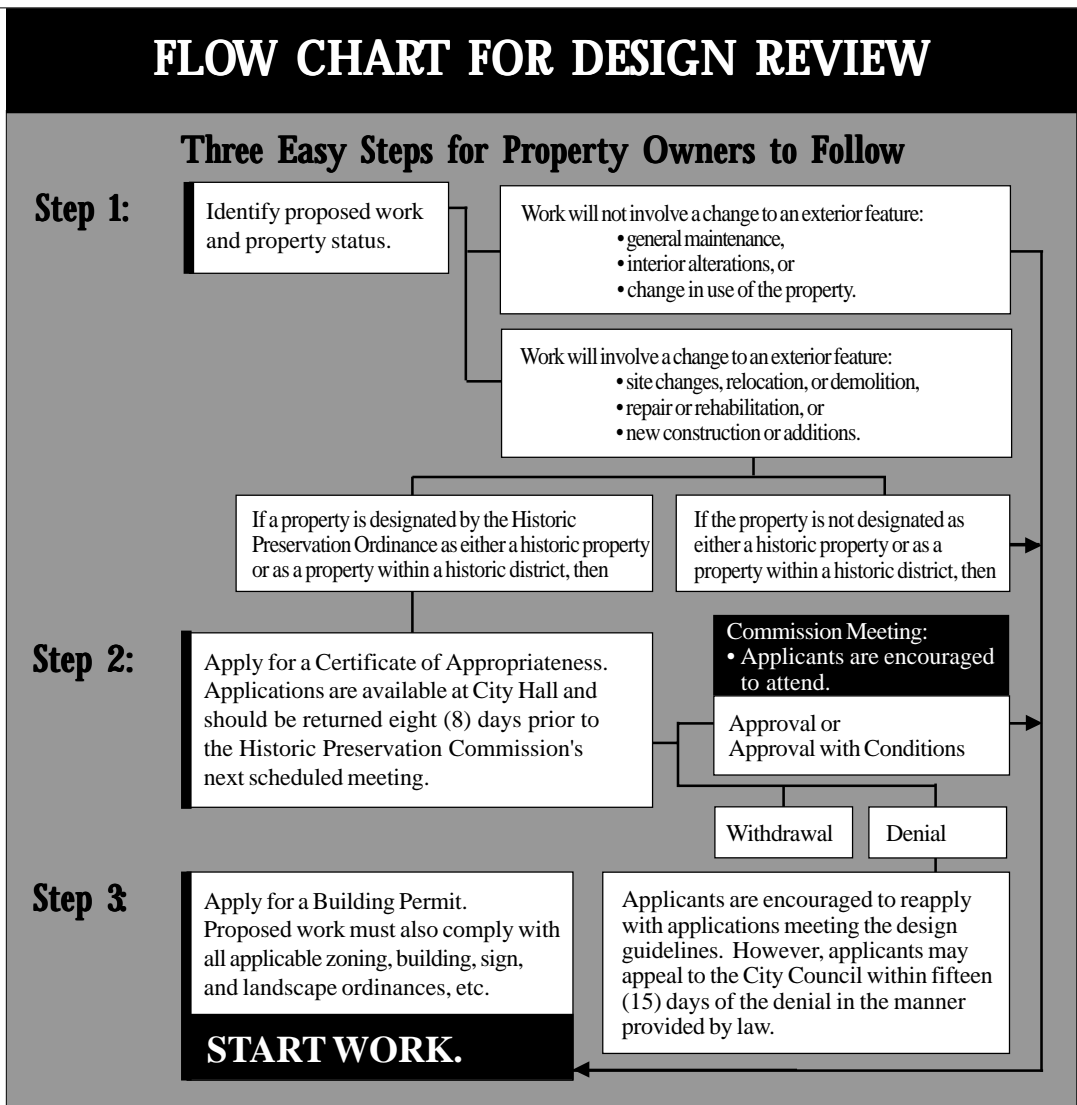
FLOW CHART FOR DESIGN REVIEW

Three Easy Steps for Property Owners to Follow

Step 1:

Identify proposed work and property status.

Work will not involve a change to an exterior feature:
• general maintenance,
• interior alterations, or
• change in use of the property.

Work will involve a change to an exterior feature:
• site changes, relocation, or demolition,
• repair or rehabilitation, or
• new construction or additions.

If a property is designated by the Historic Preservation Ordinance as either a historic property or as a property within a historic district, then

If the property is not designated as either a historic property or as a property within a historic district, then

Step 2:

Apply for a Certificate of Appropriateness. Applications are available at City Hall and should be returned eight (8) days prior to the Historic Preservation Commission's next scheduled meeting.

Commission Meeting:
• Applicants are encouraged to attend.

Approval or
Approval with Conditions

Withdrawal

Denial

Step 3:

Apply for a Building Permit. Proposed work must also comply with all applicable zoning, building, sign, and landscape ordinances, etc.

START WORK.

Applicants are encouraged to reapply with applications meeting the design guidelines. However, applicants may appeal to the City Council within fifteen (15) days of the denial in the manner provided by law.